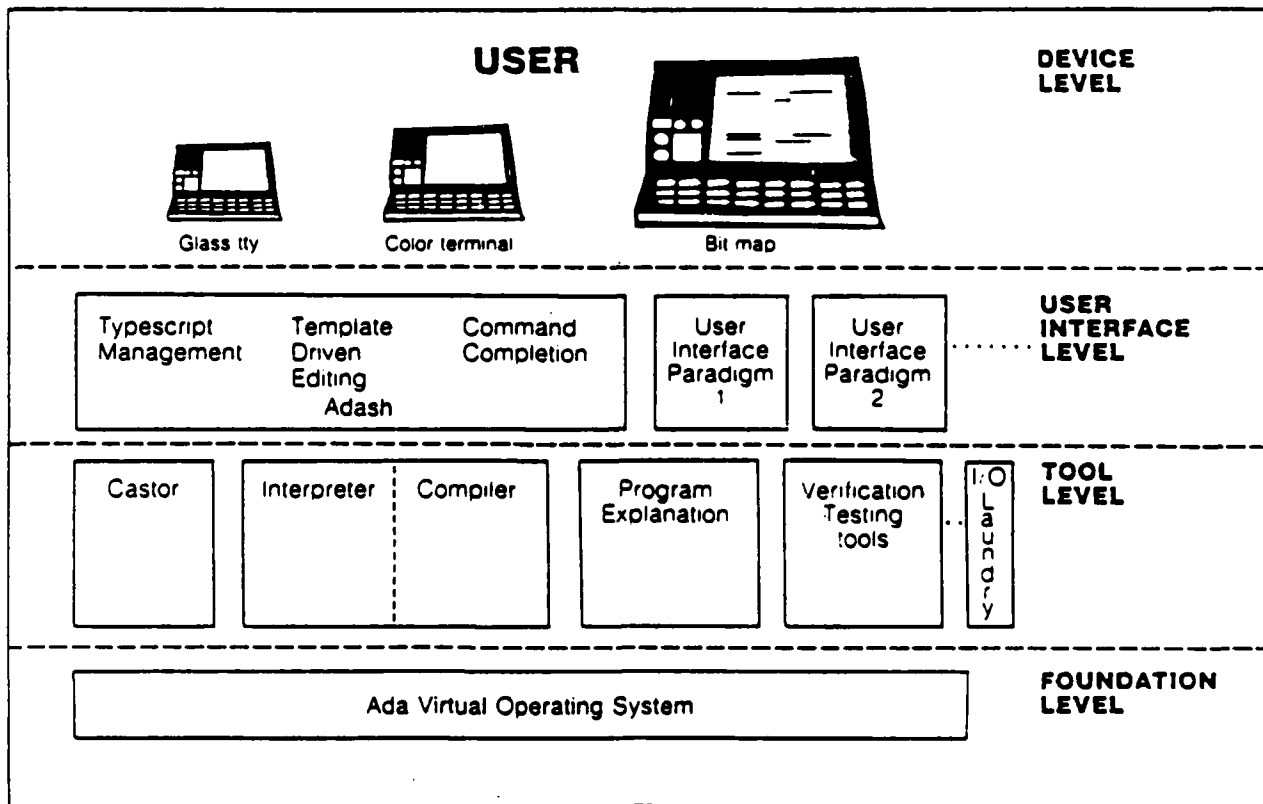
USER

DEVICE LEVEL

Glass tty

Color terminal

Bit map

Typescript Management

Template Driven Editing

Command Completion

Adash

User Interface Paradigm 1

User Interface Paradigm 2

USER INTERFACE LEVEL

Castor

Interpreter

Compiler

Program Explanation

Verification Testing tools

I/O Laundry

TOOL LEVEL

Ada Virtual Operating System

FOUNDATION LEVEL